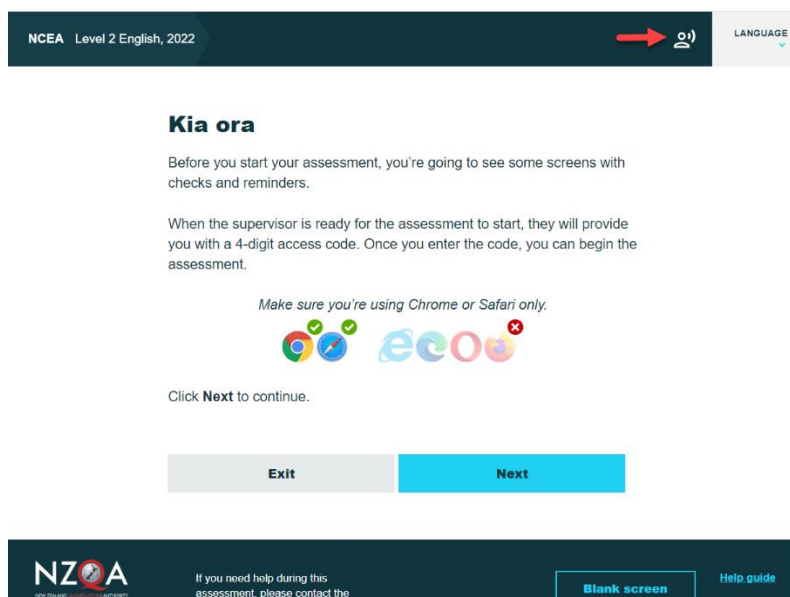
NCEA Level 2 English, 2022

LANGUAGE

Kia ora

Before you start your assessment, you're going to see some screens with checks and reminders.

When the supervisor is ready for the assessment to start, they will provide you with a 4-digit access code. Once you enter the code, you can begin the assessment.

Make sure you're using Chrome or Safari only.

Click **Next** to continue.

Exit

Next

NZQA

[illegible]

If you need help during this assessment, please contact the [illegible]

Blank screen

Help guide